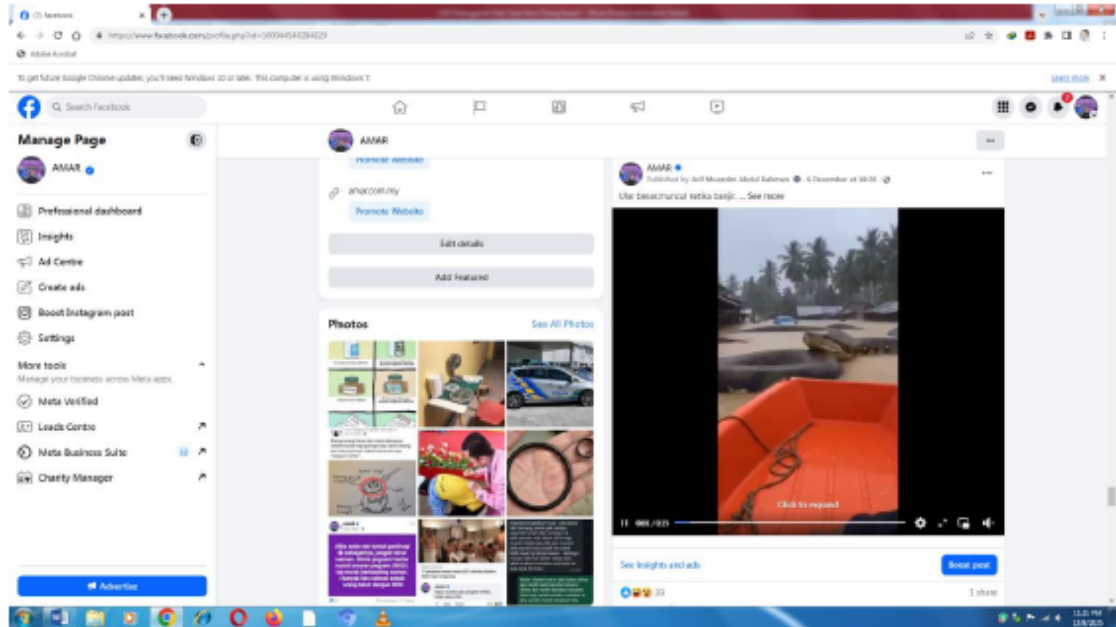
(2) Facebook

https://www.facebook.com/profile.php?id=100064549284829

Adobe Acrobat

To get future Google Chrome updates, you'll need Windows 10 or later. This computer is using Windows 7.

Learn more

Search Facebook

Manage Page

AMAR

Professional dashboard

Insights

Ad Centre

Create ads

Boost Instagram post

Settings

More tools

Manage your business across Meta apps.

Meta Verified

Leads Centre

Meta Business Suite

Charity Manager

Advertise

AMAR

Promote Website

amar.com.my

Promote Website

Edit details

Add featured

Photos

See All Photos

AMAR

Published by Arif Muzamir Abdul Rahman · 6 December at 08:38 ·

Ular besar muncul ketika banjir. ... See more

Click to expand

0:01 / 0:15

See insights and ads

Boost post

39

1 share

11:21 PM